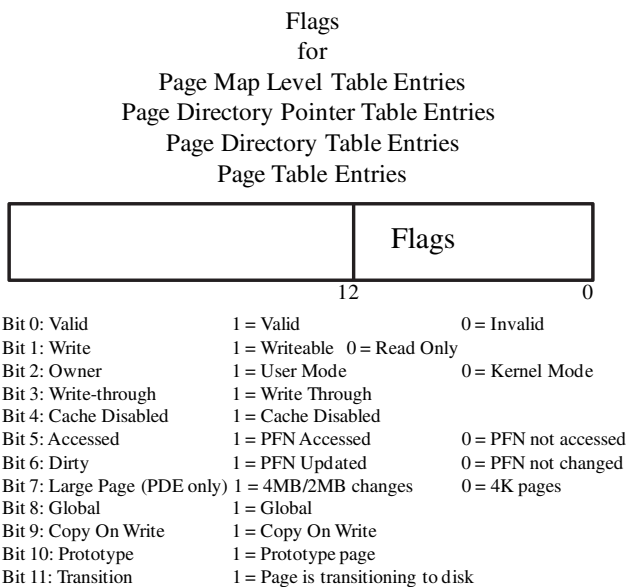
Flags
for
Page Map Level Table Entries
Page Directory Pointer Table Entries
Page Directory Table Entries
Page Table Entries

Flags

12 0

| | | |
|---|---|---|
| Bit 0: Valid | 1 = Valid | 0 = Invalid |
| Bit 1: Write | 1 = Writeable 0 = Read Only | |
| Bit 2: Owner | 1 = User Mode | 0 = Kernel Mode |
| Bit 3: Write-through | 1 = Write Through | |
| Bit 4: Cache Disabled | 1 = Cache Disabled | |
| Bit 5: Accessed | 1 = PFN Accessed | 0 = PFN not accessed |
| Bit 6: Dirty | 1 = PFN Updated | 0 = PFN not changed |
| Bit 7: Large Page (PDE only) | 1 = 4MB/2MB changes | 0 = 4K pages |
| Bit 8: Global | 1 = Global | |
| Bit 9: Copy On Write | 1 = Copy On Write | |
| Bit 10: Prototype | 1 = Prototype page | |
| Bit 11: Transition | 1 = Page is transitioning to disk | |